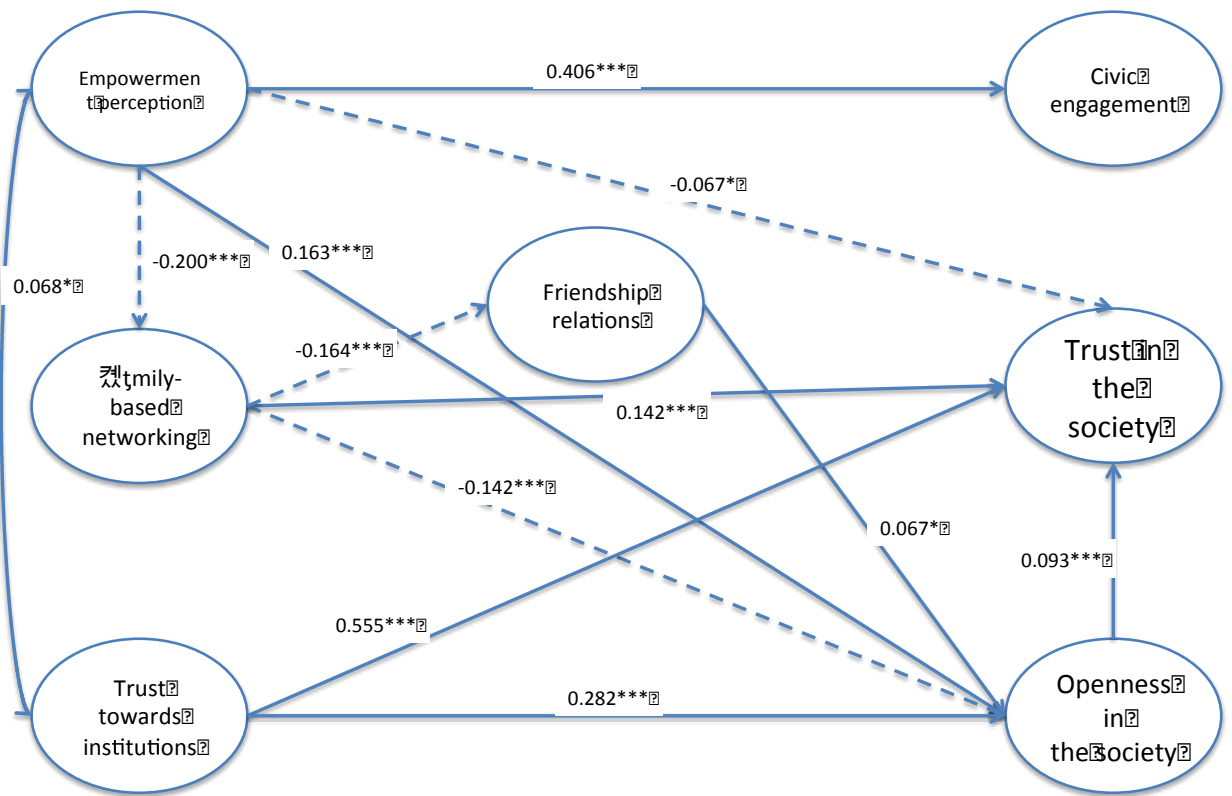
Empowerment perception

0.406***

Civic engagement

-0.067*

-0.200***

0.163***

0.068*

Friendship relations

-0.164***

Family-based networking

Trust in the society

0.142***

-0.142***

0.067*

0.093***

0.555***

Trust towards institutions

0.282***

Openness in the society